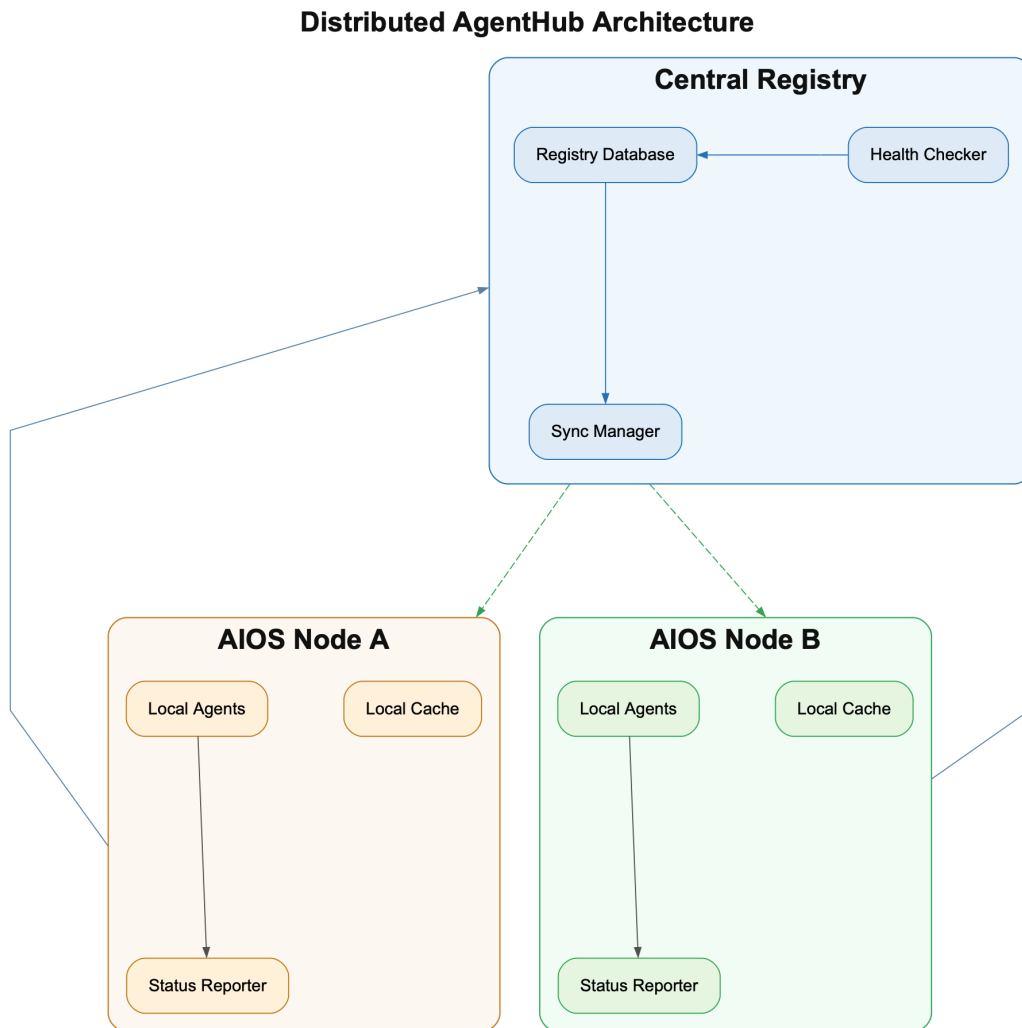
Distributed AgentHub Architecture

Central Registry

Registry Database

Health Checker

Sync Manager

AIOS Node A

Local Agents

Local Cache

Status Reporter

AIOS Node B

Local Agents

Local Cache

Status Reporter